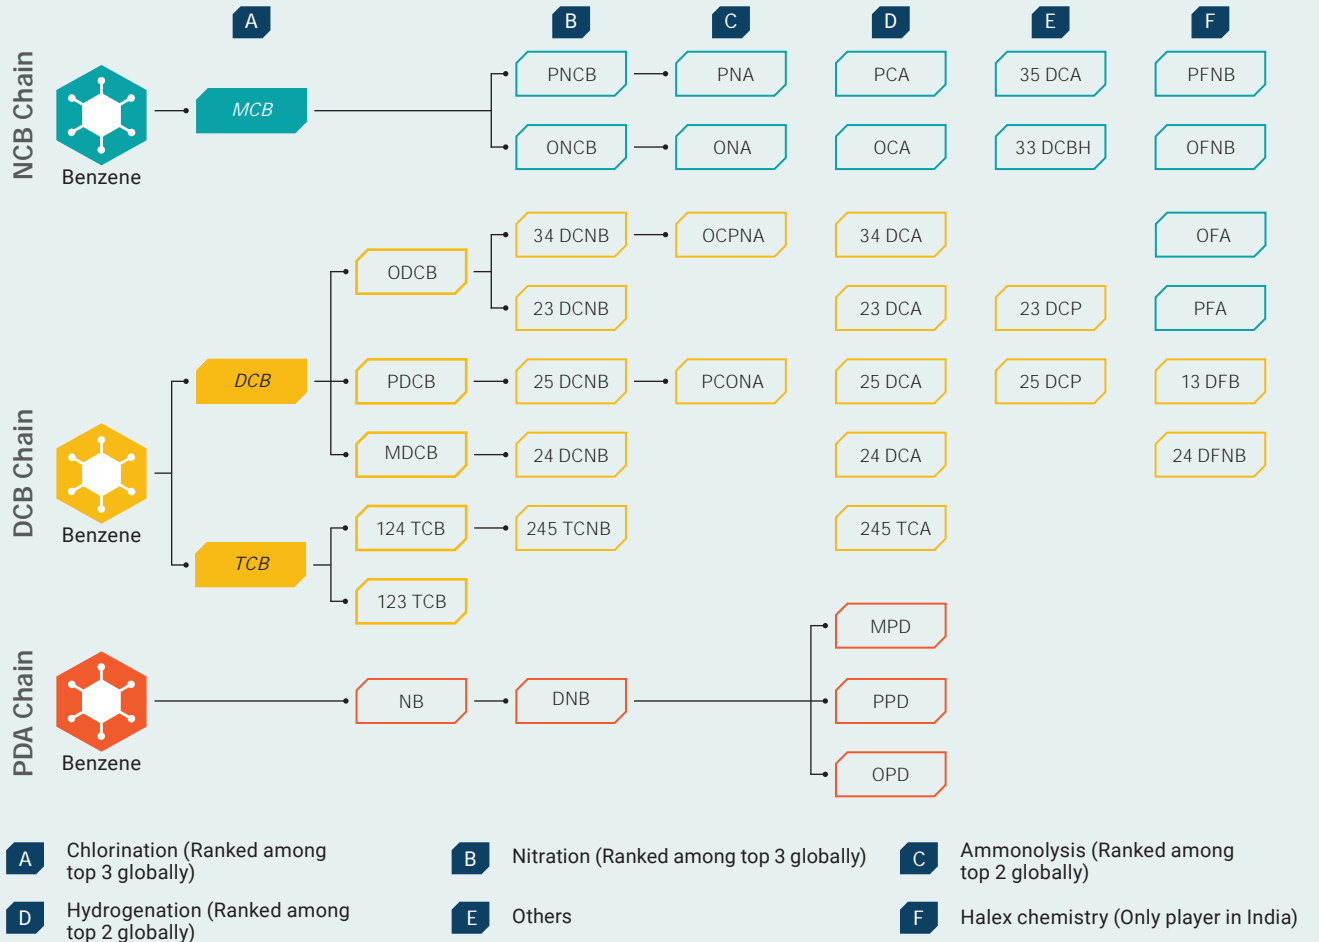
A B C D E F

NCB Chain

Benzene

MCB

PNCB PNA PCA 35 DCA PFNB

ONCB ONA OCA 33 DCBH OFNB

DCB Chain

Benzene

ODCB

34 DCNB OCPNA 34 DCA OFA

23 DCNB 23 DCA 23 DCP PFA

DCB

PDCB 25 DCNB PCONA 25 DCA 25 DCP 13 DFB

MDCB 24 DCNB 24 DCA 24 DFNB

TCB

124 TCB 245 TCNB 245 TCA

123 TCB

PDA Chain

Benzene

NB DNB

MPD

PPD

OPD

A Chlorination (Ranked among top 3 globally)

B Nitration (Ranked among top 3 globally)

C Ammonolysis (Ranked among top 2 globally)

D Hydrogenation (Ranked among top 2 globally)

E Others

F Halex chemistry (Only player in India)